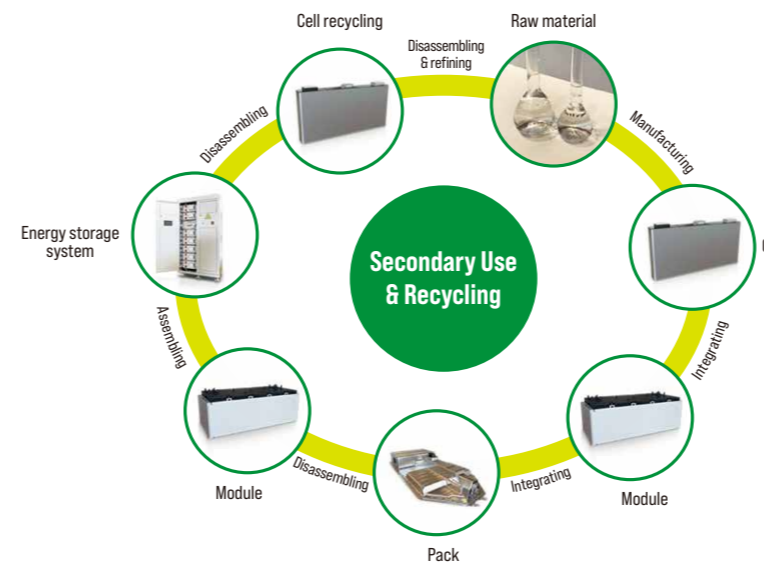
Cell recycling

Raw material

Disassembling & refining

Manufacturing

Integrating

Module

Integrating

Pack

Disassembling

Module

Assembling

Energy storage system

Disassembling

Secondary Use & Recycling